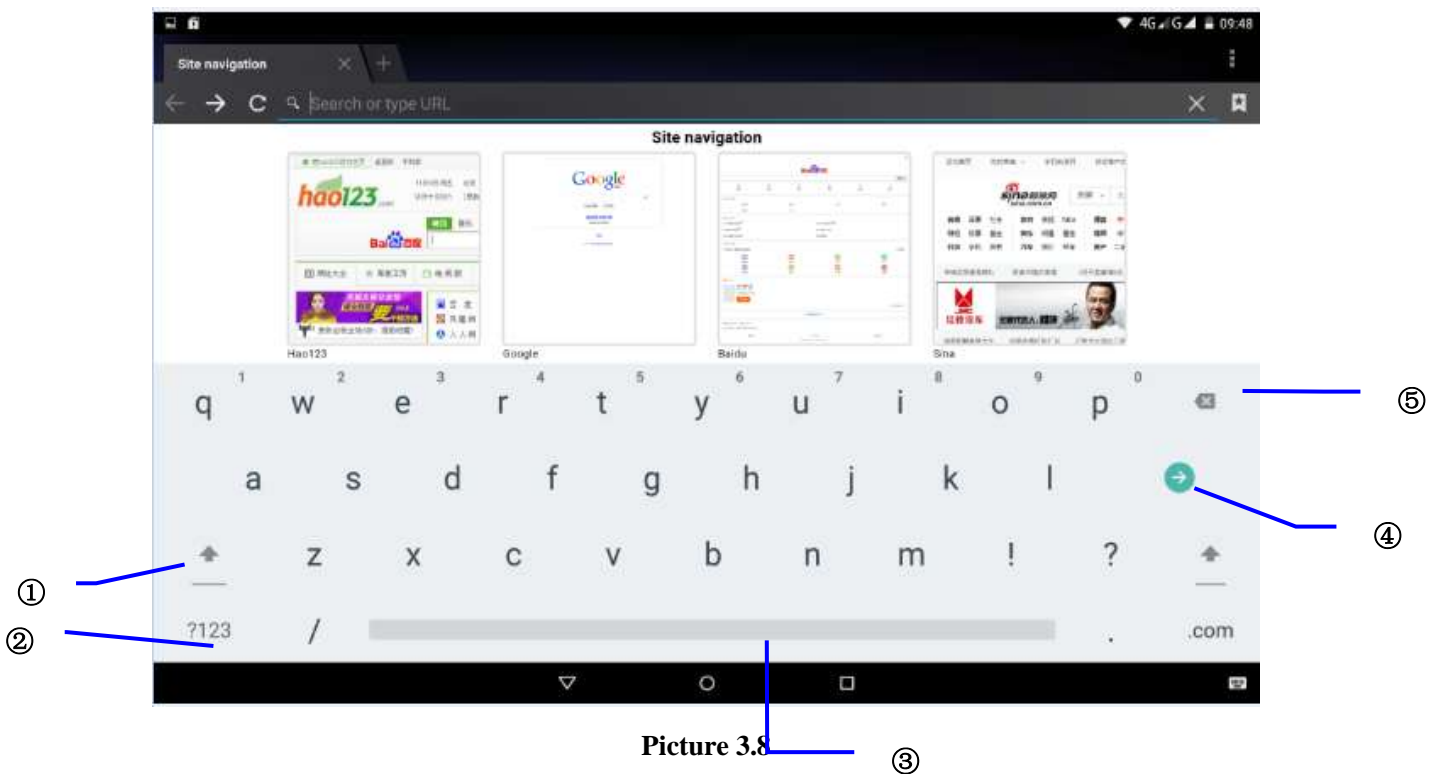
4G G 09:48

Site navigation

Search or type URL

Site navigation

hao123

Google

Baidu

Hao123

Google

Baidu

Sina

1 2 3 4 5 6 7 8 9 0

q w e r t y u i o p

a s d f g h j k l

z x c v b n m ! ?

?123 / . .com

⑤

④

①

②

Picture 3.8

③